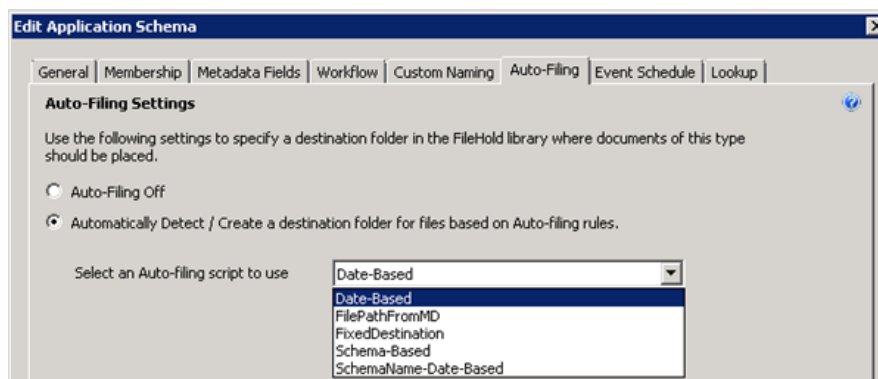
Edit Application Schema

General | Membership | Metadata Fields | Workflow | Custom Naming | Auto-Filing | Event Schedule | Lookup

Auto-Filing Settings

Use the following settings to specify a destination folder in the FileHold library where documents of this type should be placed.

Auto-Filing Off

Automatically Detect / Create a destination folder for files based on Auto-filing rules.

Select an Auto-filing script to use

Date-Based

Date-Based
FilePathFromMD
FixedDestination
Schema-Based
SchemaName-Date-Based